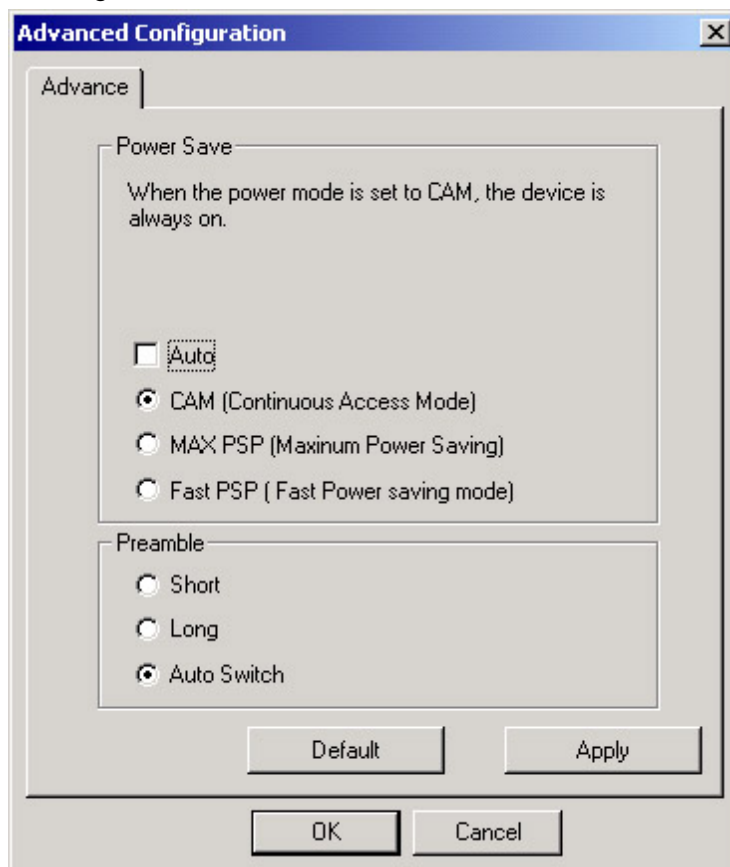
Advanced Configuration

×

Advance

Power Save

When the power mode is set to CAM, the device is always on.

Auto

CAM (Continuous Access Mode)

MAX PSP (Maxinum Power Saving)

Fast PSP ( Fast Power saving mode)

Preamble

Short

Long

Auto Switch

Default

Apply

OK

Cancel